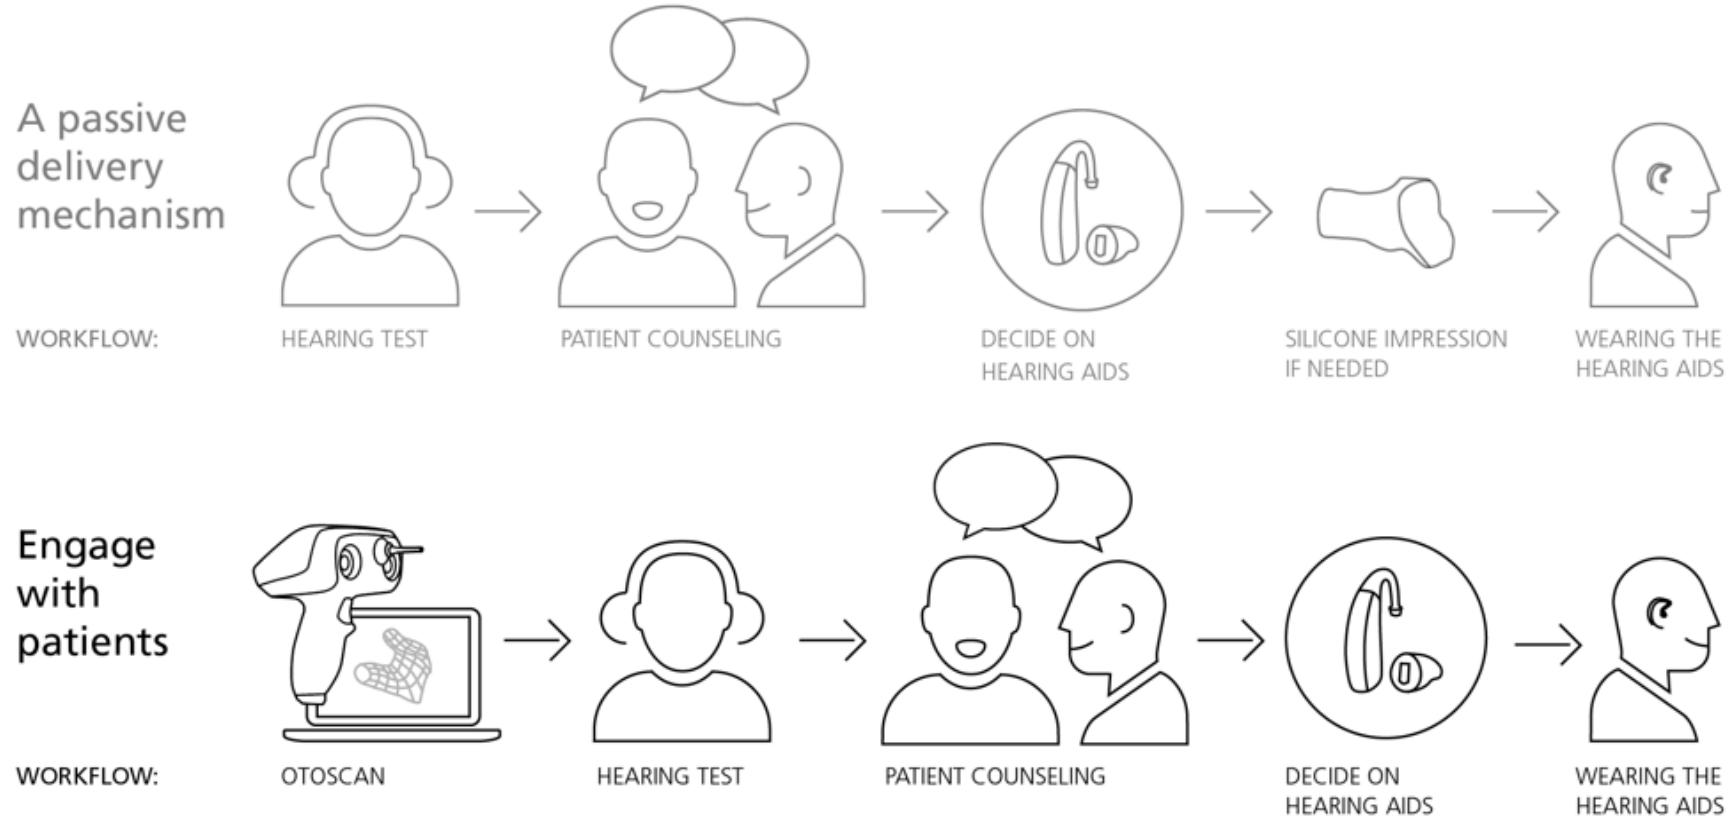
A passive delivery mechanism

WORKFLOW: HEARING TEST PATIENT COUNSELING DECIDE ON HEARING AIDS SILICONE IMPRESSION IF NEEDED WEARING THE HEARING AIDS

Engage with patients

WORKFLOW: OTOSCAN HEARING TEST PATIENT COUNSELING DECIDE ON HEARING AIDS WEARING THE HEARING AIDS